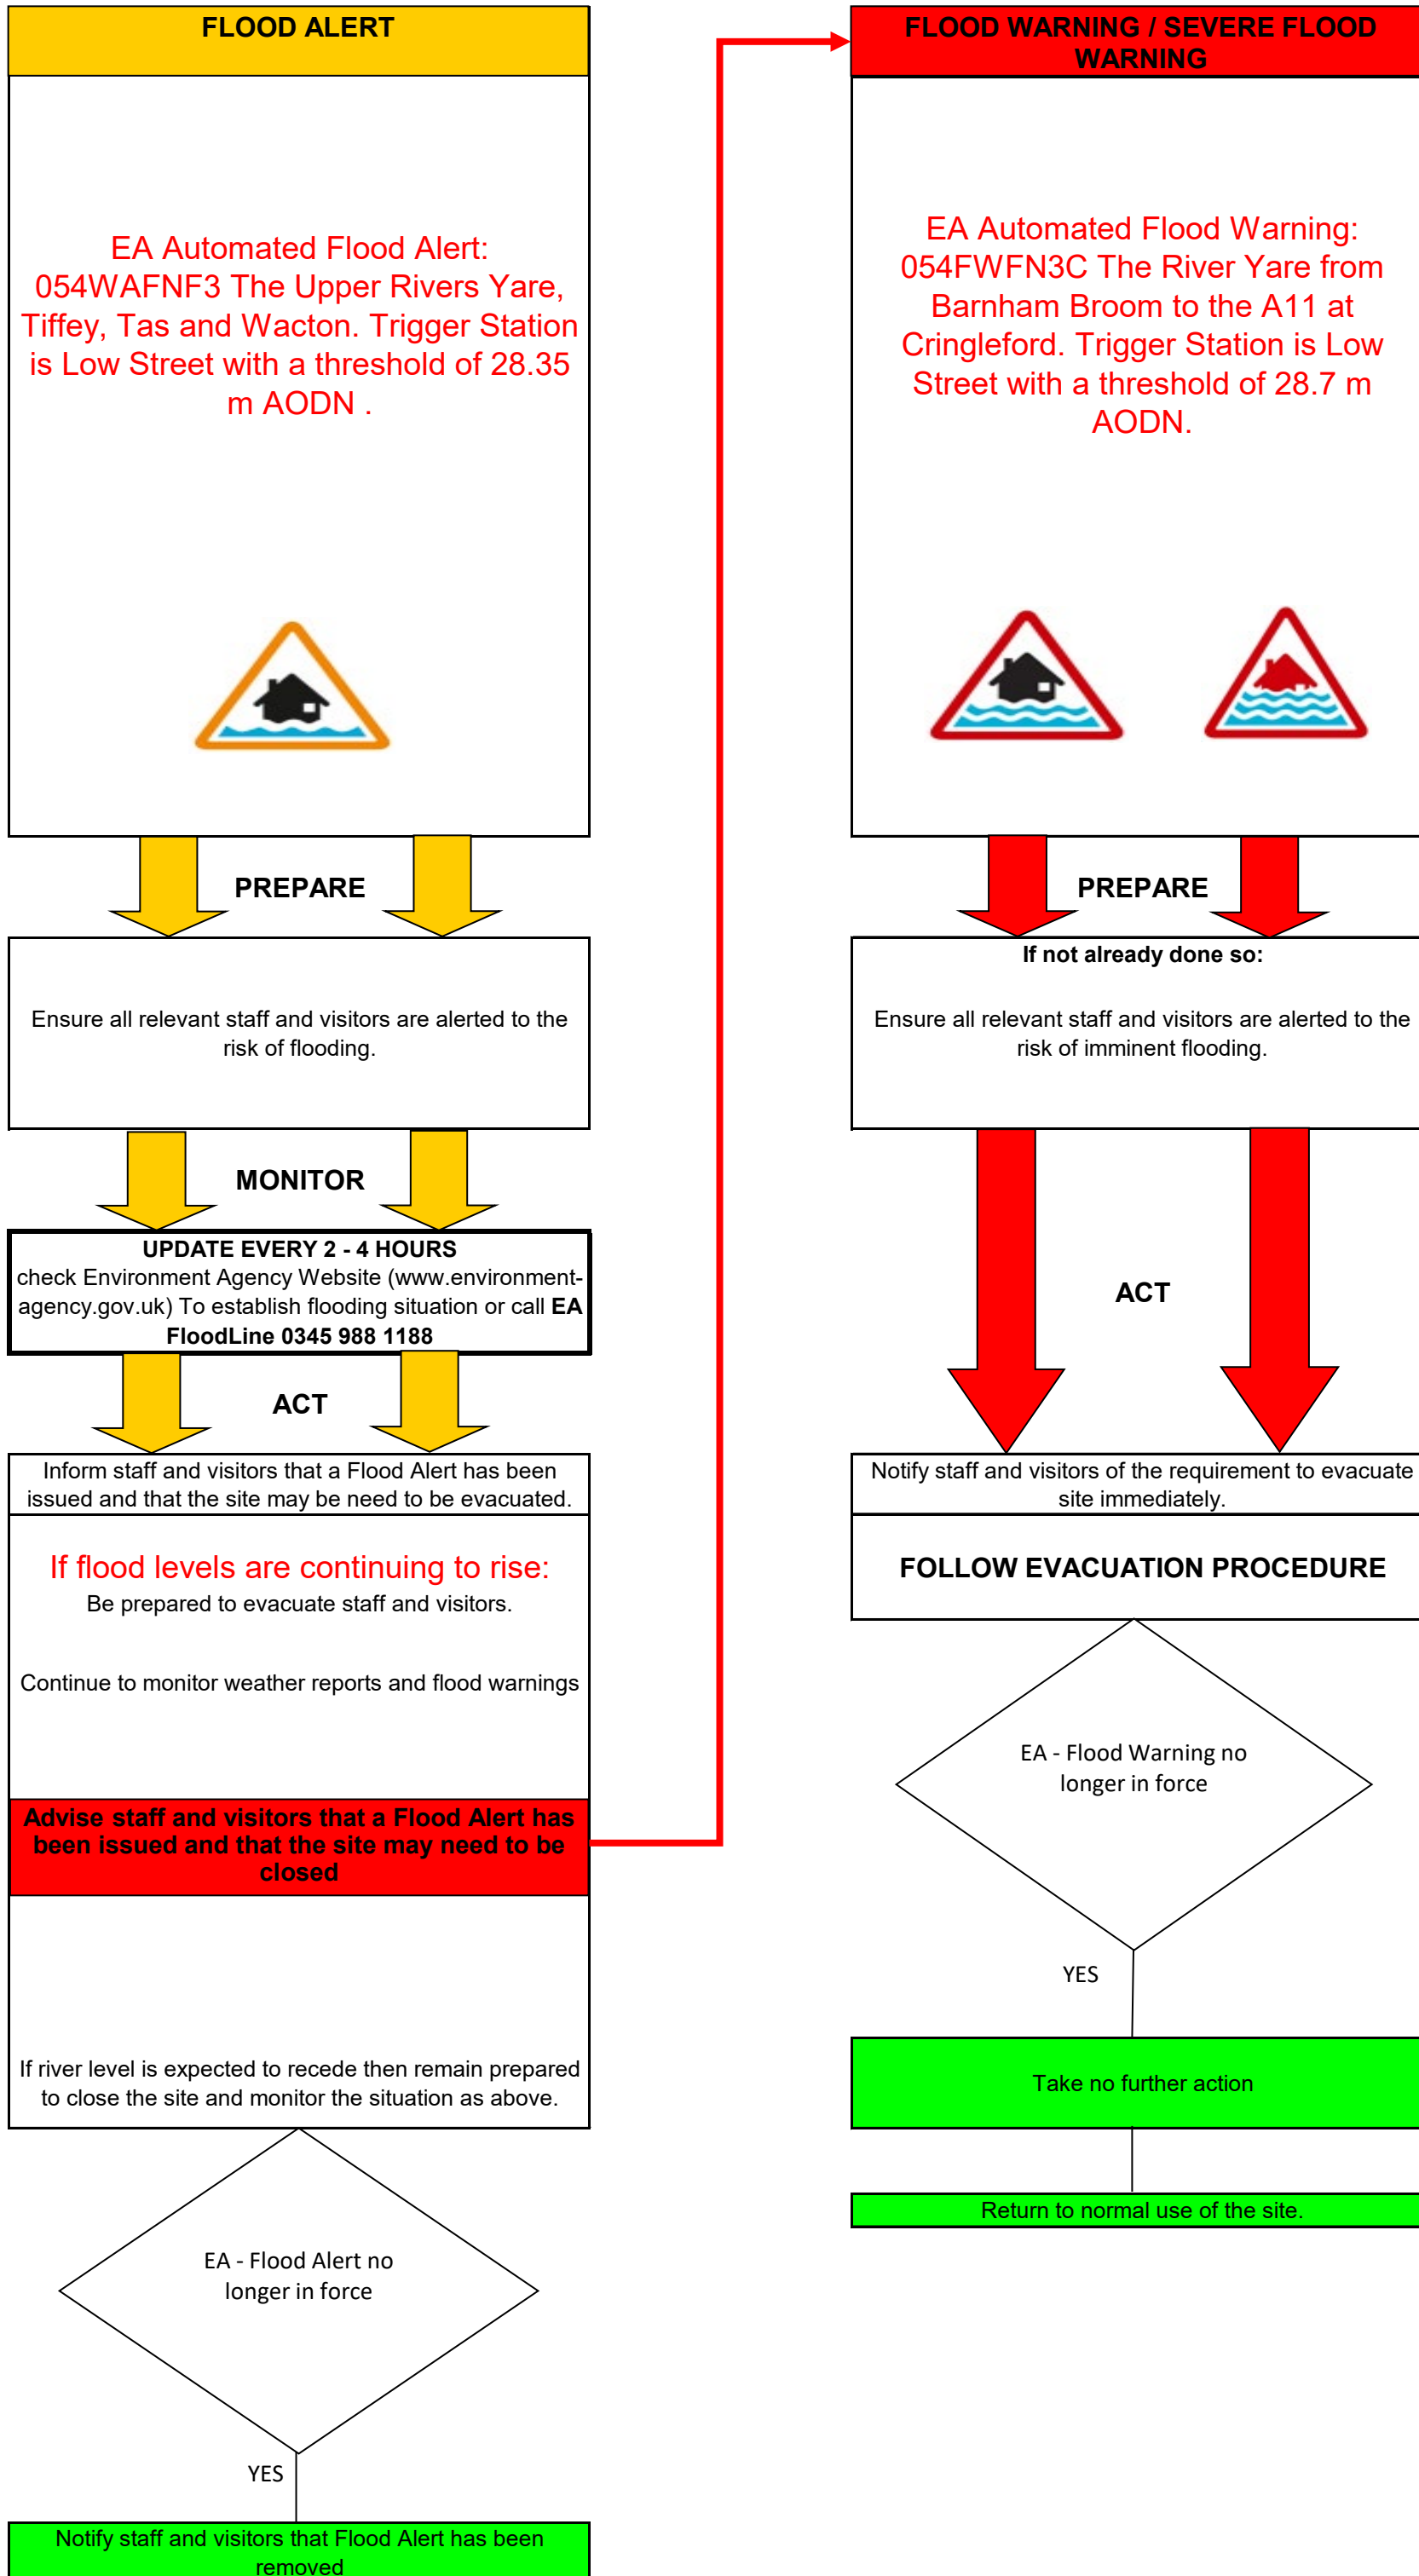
FLOOD ALERT

EA Automated Flood Alert: 054WAFNF3 The Upper Rivers Yare, Tiffey, Tas and Wacton. Trigger Station is Low Street with a threshold of 28.35 m AODN .

PREPARE

Ensure all relevant staff and visitors are alerted to the risk of flooding.

MONITOR

UPDATE EVERY 2 - 4 HOURS
check Environment Agency Website (www.environment-agency.gov.uk) To establish flooding situation or call EA FloodLine 0345 988 1188

ACT

Inform staff and visitors that a Flood Alert has been issued and that the site may be need to be evacuated.

If flood levels are continuing to rise:
Be prepared to evacuate staff and visitors.

Continue to monitor weather reports and flood warnings

Advise staff and visitors that a Flood Alert has been issued and that the site may need to be closed

If river level is expected to recede then remain prepared to close the site and monitor the situation as above.

EA - Flood Alert no longer in force

YES

Notify staff and visitors that Flood Alert has been removed

FLOOD WARNING / SEVERE FLOOD WARNING

EA Automated Flood Warning: 054FWFN3C The River Yare from Barnham Broom to the A11 at Cringleford. Trigger Station is Low Street with a threshold of 28.7 m AODN.

PREPARE

If not already done so:

Ensure all relevant staff and visitors are alerted to the risk of imminent flooding.

ACT

Notify staff and visitors of the requirement to evacuate site immediately.

FOLLOW EVACUATION PROCEDURE

EA - Flood Warning no longer in force

YES

Take no further action

Return to normal use of the site.